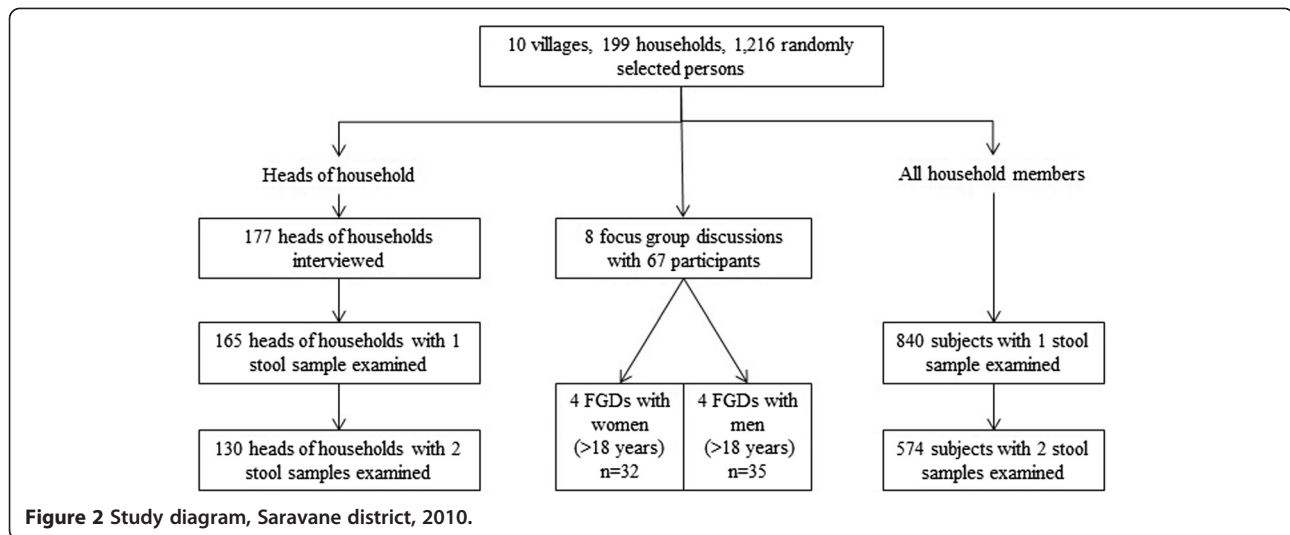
10 villages, 199 households, 1,216 randomly selected persons

Heads of household

All household members

177 heads of households interviewed

8 focus group discussions with 67 participants

165 heads of households with 1 stool sample examined

840 subjects with 1 stool sample examined

130 heads of households with 2 stool samples examined

4 FGDs with women (>18 years) n=32

4 FGDs with men (>18 years) n=35

574 subjects with 2 stool samples examined

Figure 2 Study diagram, Saravane district, 2010.